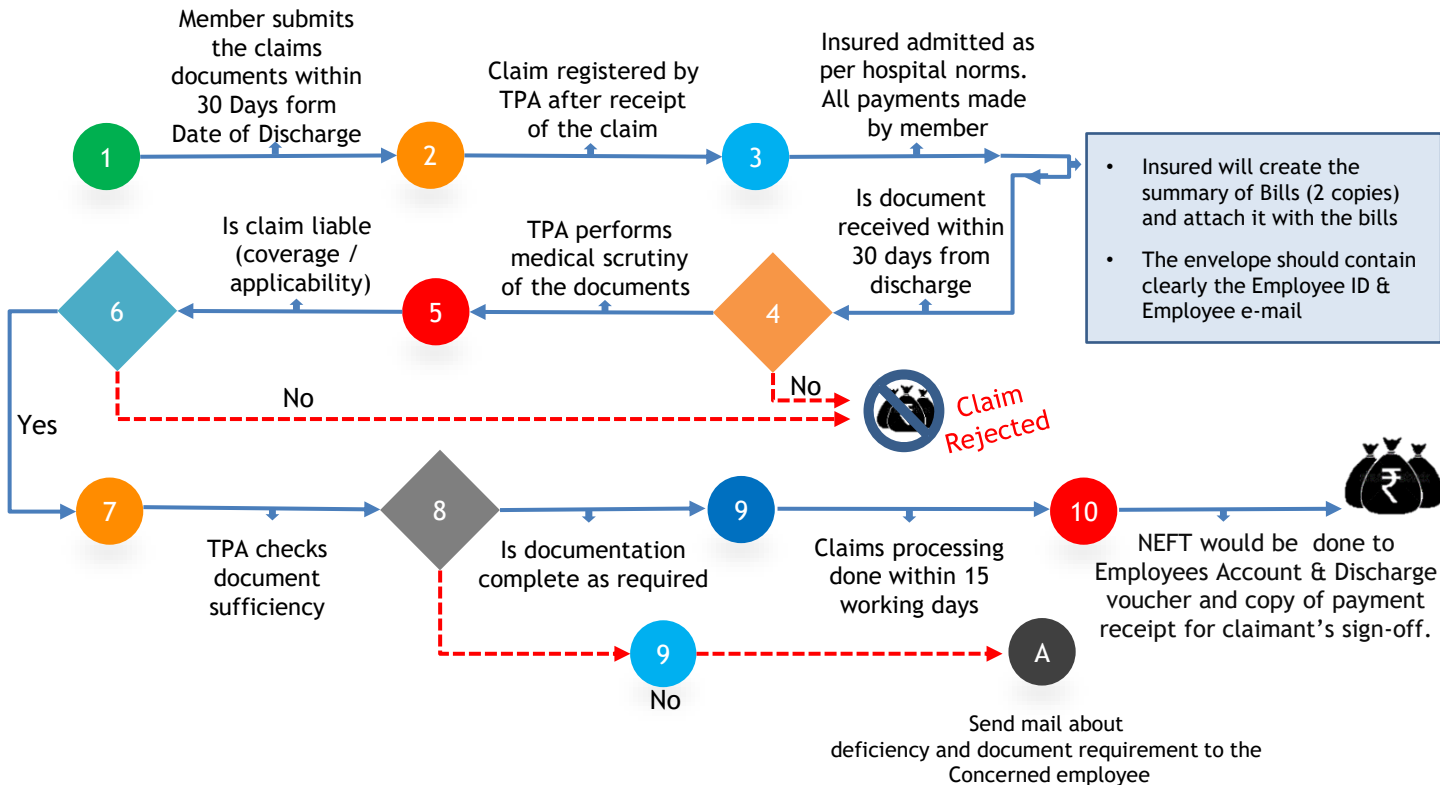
Member submits the claims documents within 30 Days form Date of Discharge

1

2

Claim registered by TPA after receipt of the claim

3

Insured admitted as per hospital norms. All payments made by member

• Insured will create the summary of Bills (2 copies) and attach it with the bills

• The envelope should contain clearly the Employee ID & Employee e-mail

Is document received within 30 days from discharge

4

TPA performs medical scrutiny of the documents

5

Is claim liable (coverage / applicability)

6

No

No

Claim Rejected

Yes

7

TPA checks document sufficiency

8

Is documentation complete as required

9

Claims processing done within 15 working days

10

NEFT would be done to Employees Account & Discharge voucher and copy of payment receipt for claimant's sign-off.

₹

9

No

A

Send mail about deficiency and document requirement to the Concerned employee